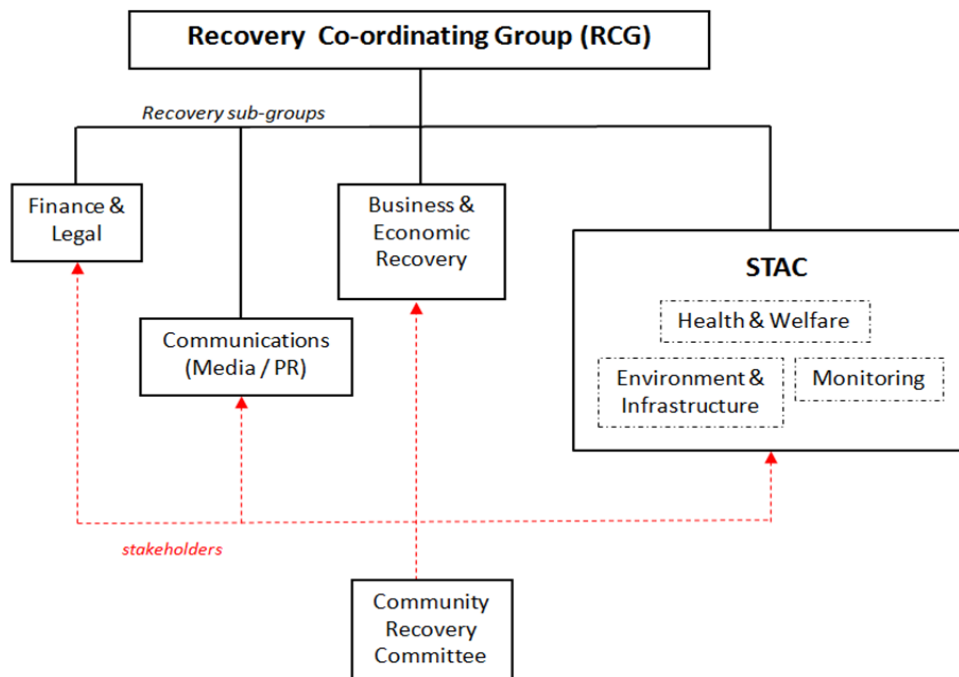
Recovery Co-ordinating Group (RCG)

Recovery sub-groups

Finance & Legal

Communications (Media / PR)

Business & Economic Recovery

STAC

Health & Welfare

Environment & Infrastructure

Monitoring

stakeholders

Community Recovery Committee